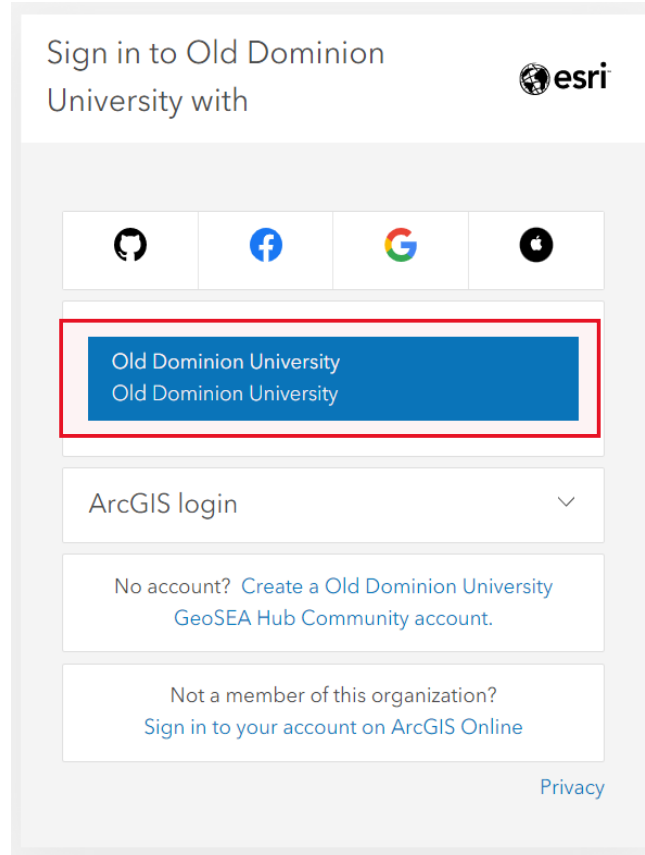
Sign in to Old Dominion University with

esri

Old Dominion University
Old Dominion University

ArcGIS login

No account? Create a Old Dominion University GeoSEA Hub Community account.

Not a member of this organization?
Sign in to your account on ArcGIS Online

Privacy